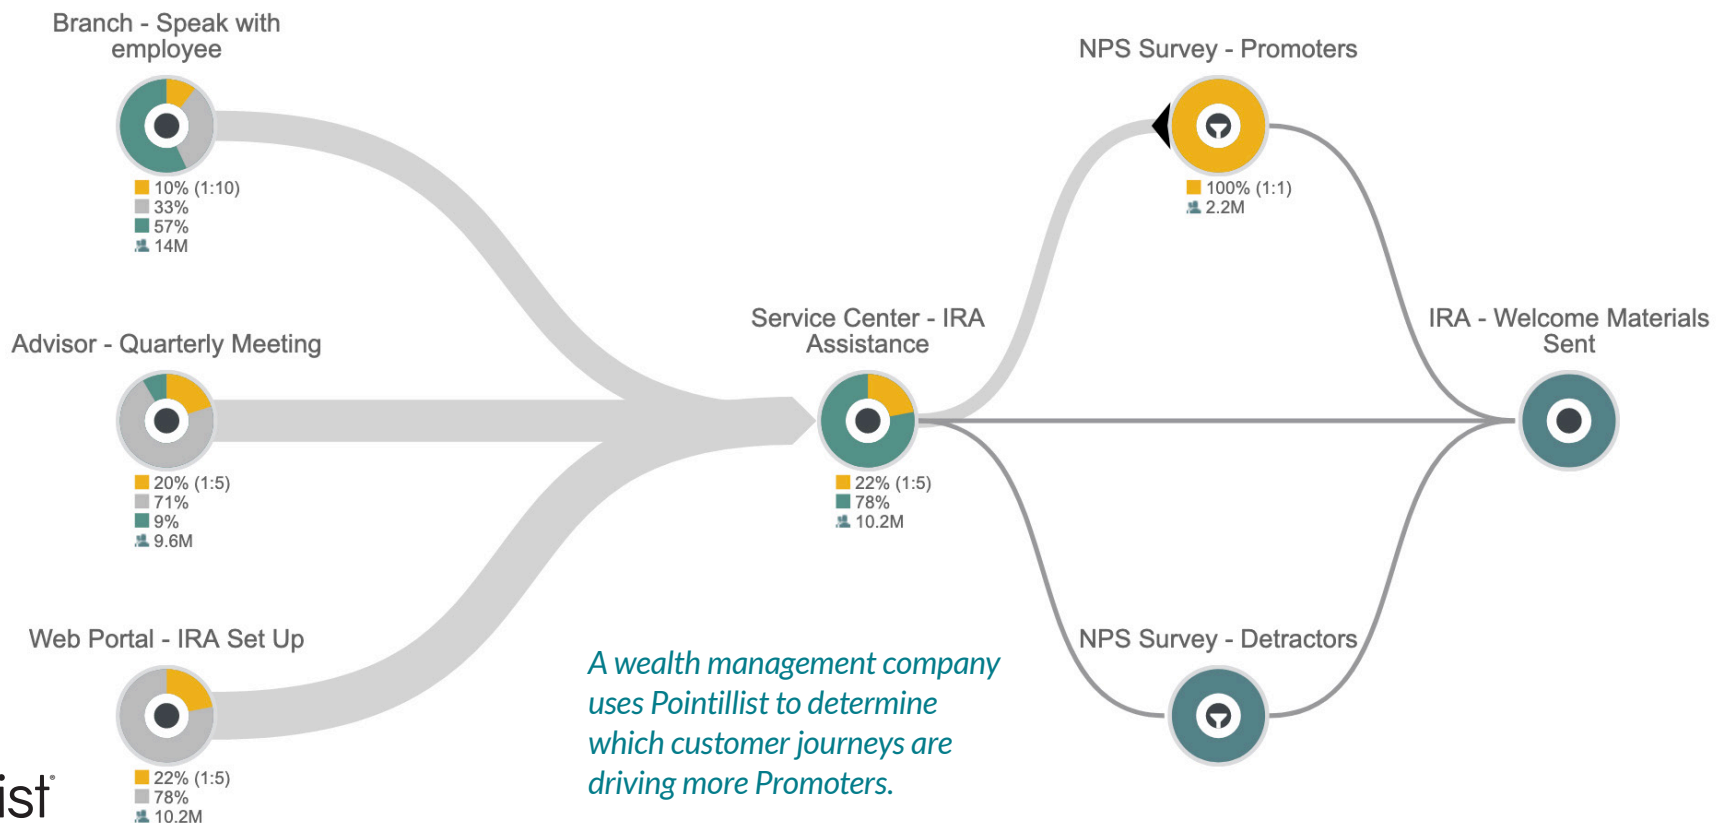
Branch - Speak with employee

10% (1:10)
33%
57%
14M

Advisor - Quarterly Meeting

20% (1:5)
71%
9%
9.6M

Web Portal - IRA Set Up

22% (1:5)
78%
10.2M

Service Center - IRA Assistance

22% (1:5)
78%
10.2M

NPS Survey - Promoters

100% (1:1)
2.2M

IRA - Welcome Materials Sent

NPS Survey - Detractors

A wealth management company uses Pointillist to determine which customer journeys are driving more Promoters.

ist